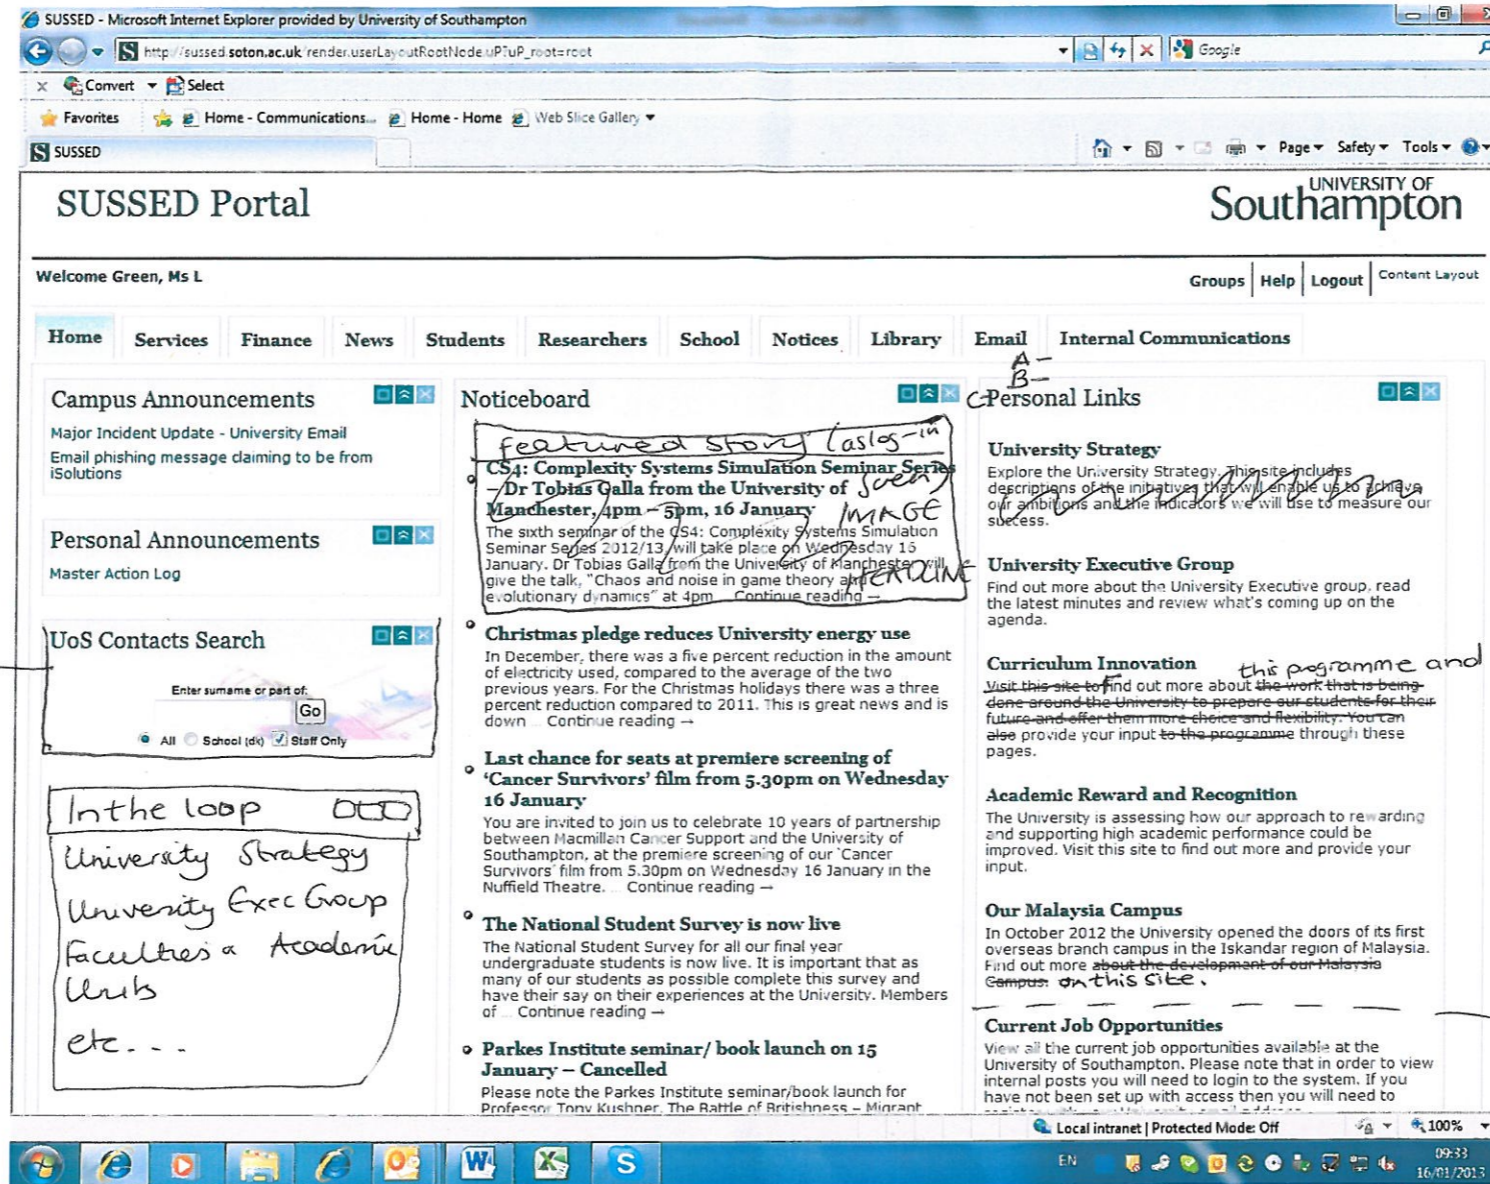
SUSSED - Microsoft Internet Explorer provided by University of Southampton

http://sussed.soton.ac.uk/render.userLayoutRootNode.uP?uP_root=root

Google

Convert Select

Favorites Home - Communications... Home - Home Web Slice Gallery

SUSSED

Page Safety Tools

SUSSED Portal

UNIVERSITY OF Southampton

Welcome Green, Ms L

Groups | Help | Logout | Content Layout

Home Services Finance News Students Researchers School Notices Library Email Internal Communications

Campus Announcements

Major Incident Update - University Email

Email phishing message claiming to be from iSolutions

Personal Announcements

Master Action Log

UoS Contacts Search

Enter surname or part of:

Go

All School (dk) Staff Only

In the loop

University Strategy

University Exec Group

Faculties & Academic Units

etc...

Noticeboard

featured story (as log-in screen) IMAGE FEATURE

CS4: Complexity Systems Simulation Seminar Series – Dr Tobias Galla from the University of Manchester, 4pm – 5pm, 16 January

The sixth seminar of the CS4: Complexity Systems Simulation Seminar Series 2012/13 will take place on Wednesday 16 January. Dr Tobias Galla from the University of Manchester will give the talk, "Chaos and noise in game theory and evolutionary dynamics" at 4pm ... Continue reading →

Christmas pledge reduces University energy use

In December, there was a five percent reduction in the amount of electricity used, compared to the average of the two previous years. For the Christmas holidays there was a three percent reduction compared to 2011. This is great news and is down ... Continue reading →

Last chance for seats at premiere screening of 'Cancer Survivors' film from 5.30pm on Wednesday 16 January

You are invited to join us to celebrate 10 years of partnership between Macmillan Cancer Support and the University of Southampton, at the premiere screening of our 'Cancer Survivors' film from 5.30pm on Wednesday 16 January in the Nuffield Theatre. ... Continue reading →

The National Student Survey is now live

The National Student Survey for all our final year undergraduate students is now live. It is important that as many of our students as possible complete this survey and have their say on their experiences at the University. Members of ... Continue reading →

Parkes Institute seminar/ book launch on 15 January – Cancelled

Please note the Parkes Institute seminar/book launch for Professor Tony Kushner, The Battle of Britishness – Migrant

A –
B –
C Personal Links

University Strategy

Explore the University Strategy. This site includes descriptions of the initiatives that will enable us to achieve our ambitions and the indicators we will use to measure our success.

University Executive Group

Find out more about the University Executive group, read the latest minutes and review what's coming up on the agenda.

Curriculum Innovation

this programme and

Visit this site to Find out more about the work that is being done around the University to prepare our students for their future and offer them more choice and flexibility. You can also provide your input to the programme through these pages.

Academic Reward and Recognition

The University is assessing how our approach to rewarding and supporting high academic performance could be improved. Visit this site to find out more and provide your input.

Our Malaysia Campus

In October 2012 the University opened the doors of its first overseas branch campus in the Iskandar region of Malaysia. Find out more about the development of our Malaysia Campus. on this site.

Current Job Opportunities

View all the current job opportunities available at the University of Southampton. Please note that in order to view internal posts you will need to login to the system. If you have not been set up with access then you will need to

Local intranet | Protected Mode: Off 100%

EN 09:33 16/01/2013